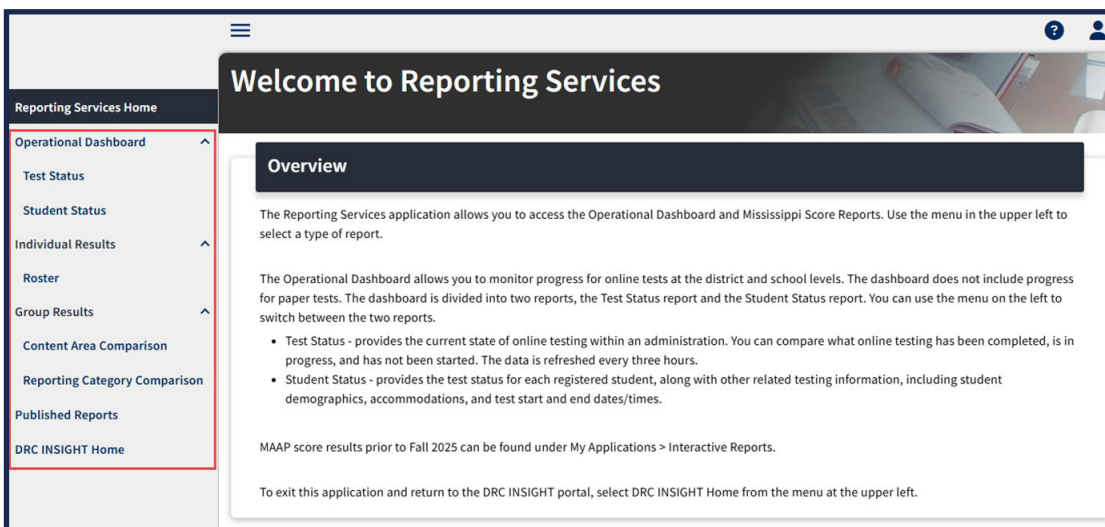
Reporting Services Home

Operational Dashboard

Test Status

Student Status

Individual Results

Roster

Group Results

Content Area Comparison

Reporting Category Comparison

Published Reports

DRC INSIGHT Home

Welcome to Reporting Services

Overview

The Reporting Services application allows you to access the Operational Dashboard and Mississippi Score Reports. Use the menu in the upper left to select a type of report.

The Operational Dashboard allows you to monitor progress for online tests at the district and school levels. The dashboard does not include progress for paper tests. The dashboard is divided into two reports, the Test Status report and the Student Status report. You can use the menu on the left to switch between the two reports.

- Test Status - provides the current state of online testing within an administration. You can compare what online testing has been completed, is in progress, and has not been started. The data is refreshed every three hours.
- Student Status - provides the test status for each registered student, along with other related testing information, including student demographics, accommodations, and test start and end dates/times.

MAAP score results prior to Fall 2025 can be found under My Applications > Interactive Reports.

To exit this application and return to the DRC INSIGHT portal, select DRC INSIGHT Home from the menu at the upper left.